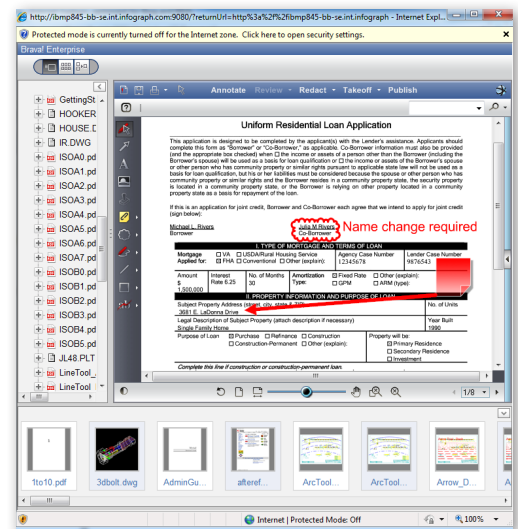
http://ibmp845-bb-se.int.infograph.com:9080/?returnUrl=http%3a%2f%2fibmp845-bb-se.int.infograph - Internet Expl...

Protected mode is currently turned off for the Internet zone. Click here to open security settings.

Brava! Enterprise

GettingSt
HOOKER
HOUSE.D
IR.DWG
ISOA0.pd
ISOA1.pd
ISOA2.pd
ISOA3.pd
ISOA4.pd
ISOA5.pd
ISOA6.pd
ISOA7.pd
ISOB0.pd
ISOB1.pd
ISOB2.pd
ISOB3.pd
ISOB4.pd
ISOB5.pd
JL48.PLT
LineTool_
LineTool

Annotate Review Redact Takeoff Publish

Uniform Residential Loan Application

This application is designed to be completed by the applicant(s) with the Lender's assistance. Applicants should complete this form as "Borrower" or "Co-Borrower," as applicable. Co-Borrower information must also be provided (and the appropriate box checked) when ☐ the income or assets of a person other than the Borrower (including the Borrower's spouse) will be used as a basis for loan qualification or ☐ the income or assets of the Borrower's spouse or other person who has community property or similar rights pursuant to applicable state law will not be used as a basis for loan qualification, but his or her liabilities must be considered because the spouse or other person who has community property or similar rights and the Borrower resides in a community property state, the security property is located in a community property state, or the Borrower is relying on other property located in a community property state as a basis for repayment of the loan.

If this is an application for joint credit, Borrower and Co-Borrower each agree that we intend to apply for joint credit (sign below):

Michael L. Rivers
Borrower

Julia M Rivers
Co-Borrower

Name change required

I. TYPE OF MORTGAGE AND TERMS OF LOAN

| Mortgage Applied for: | ☐ VA ☒ FHA | ☐ USDA/Rural Housing Service ☐ Conventional ☐ Other (explain): | Agency Case Number 12345678 | Lender Case Number 9876543 |
|---|---|---|---|---|
| Amount $ 1,500,000 | Interest Rate 6.25 % | No. of Months 30 | Amortization Type: ☒ Fixed Rate ☐ GPM | ☐ Other (explain): ☐ ARM (type): |

II. PROPERTY INFORMATION AND PURPOSE OF LOAN

Subject Property Address (street, city, state & ZIP)
3681 E. LaDonna Drive
No. of Units 1

Legal Description of Subject Property (attach description if necessary)
Single Family Home
Year Built 1990

Purpose of Loan ☒ Purchase ☐ Refinance ☐ Construction ☐ Construction-Permanent ☐ Other (explain):
Property will be: ☒ Primary Residence ☐ Secondary Residence ☐ Investment

Complete this line if construction or construction-permanent loan.

1/8

1to10.pdf 3dbolt.dwg AdminGu... afteref... ArcTool... ArcTool... Arrow_D...

Internet | Protected Mode: Off 100%